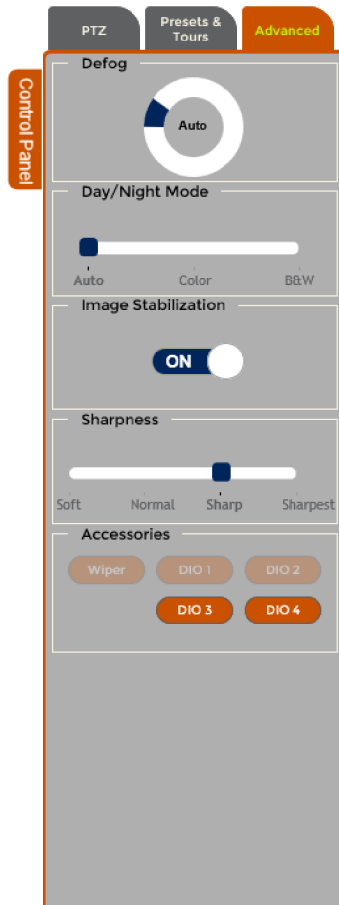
PTZ

Presets & Tours

Advanced

Control Panel

Defog

Auto

Day/Night Mode

Auto

Color

B&W

Image Stabilization

ON

Sharpness

Soft

Normal

Sharp

Sharpest

Accessories

Wiper

DIO 1

DIO 2

DIO 3

DIO 4